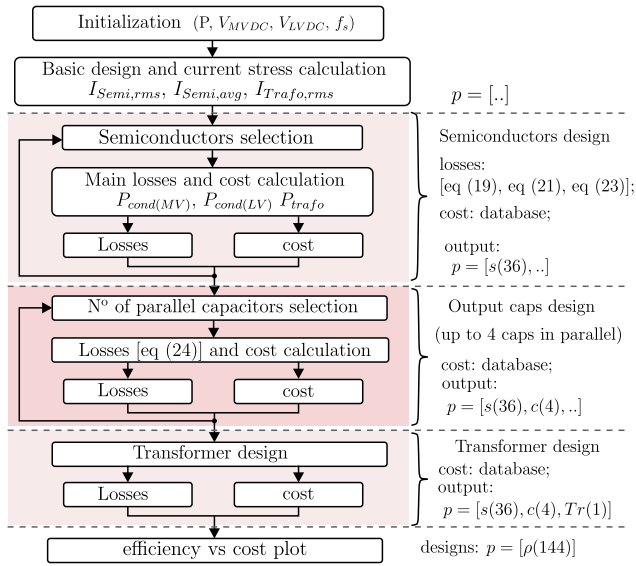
Initialization (P, $V_{MVDC}$, $V_{LVDC}$, $f_s$)

Basic design and current stress calculation $I_{Semi,rms}$, $I_{Semi,avg}$, $I_{Trafo,rms}$

$p = [..]$

Semiconductors selection

Main losses and cost calculation $P_{cond(MV)}$, $P_{cond(LV)}$ $P_{trafo}$

Losses

cost

Semiconductors design

losses:

[eq (19), eq (21), eq (23)];

cost: database;

output:

$p = [s(36), ..]$

N° of parallel capacitors selection

Losses [eq (24)] and cost calculation

Losses

cost

Output caps design

(up to 4 caps in parallel)

cost: database;

output:

$p = [s(36), c(4), ..]$

Transformer design

Losses

cost

Transformer design

cost: database;

output:

$p = [s(36), c(4), Tr(1)]$

efficiency vs cost plot

designs: $p = [\rho(144)]$